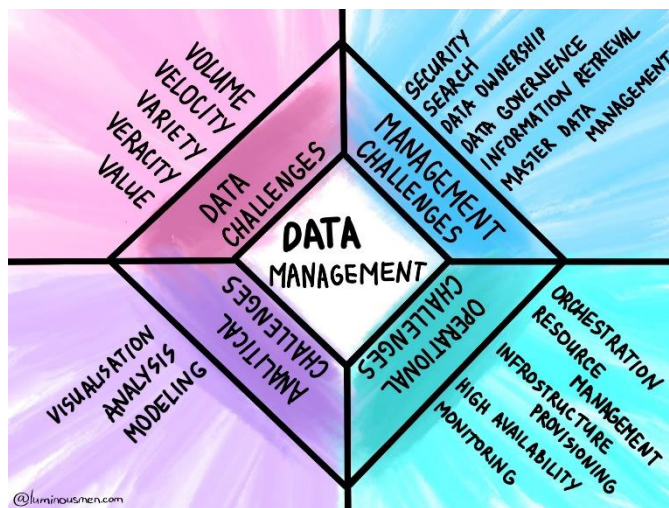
DATA MANAGEMENT

DATA CHALLENGES

VOLUME
VELOCITY
VARIETY
VERACITY
VALUE

MANAGEMENT CHALLENGES

SECURITY
SEARCH
DATA OWNERSHIP
DATA GOVERNENCE
INFORMATION RETRIEVAL
MASTER DATA MANAGEMENT

ANALITICAL CHALLENGES

VISUALISATION
ANALYSIS
MODELING

OPERATIONAL CHALLENGES

ORCHESTRATION
RESOURCE MANAGEMENT
INFROSTRUCTURE PROVISIONING
HIGH AVAILABILITY
MONITORING

@luminousmen.com